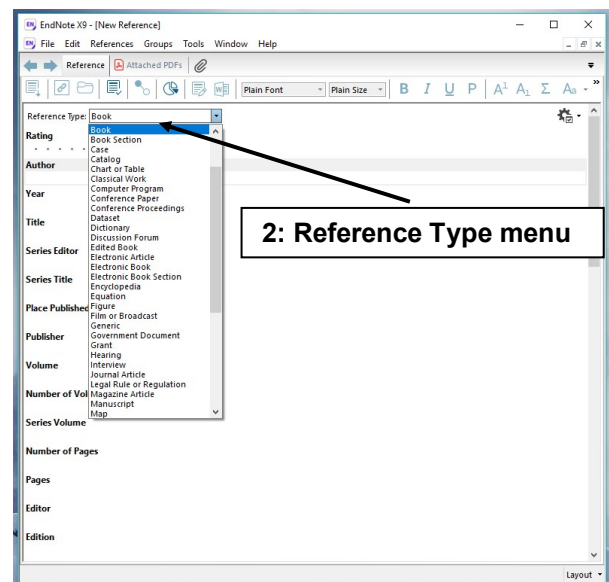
EndNote X9 - [New Reference]

File Edit References Groups Tools Window Help

Reference Attached PDFs

Plain Font Plain Size B I U P $A^1$ $A_1$ Σ Aa

Reference Type: Book

Rating

Author

Year

Title

Series Editor

Series Title

Place Published

Publisher

Volume

Number of Vol

Series Volume

Number of Pages

Pages

Editor

Edition

Book
Book Section
Case
Catalog
Chart or Table
Classical Work
Computer Program
Conference Paper
Conference Proceedings
Dataset
Dictionary
Discussion Forum
Edited Book
Electronic Article
Electronic Book
Electronic Book Section
Encyclopedia
Equation
Figure
Film or Broadcast
Generic
Government Document
Grant
Hearing
Interview
Journal Article
Legal Rule or Regulation
Magazine Article
Manuscript
Map

2: Reference Type menu

Layout